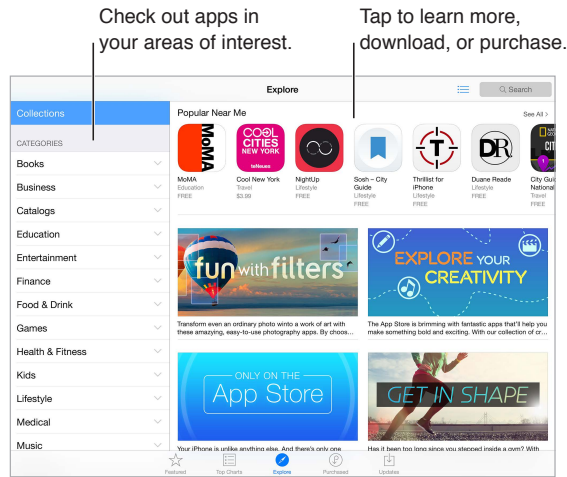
Check out apps in your areas of interest.

Tap to learn more, download, or purchase.

Explore

Search

Collections

CATEGORIES

Books

Business

Catalogs

Education

Entertainment

Finance

Food & Drink

Games

Health & Fitness

Kids

Lifestyle

Medical

Music

Popular Near Me

See All >

MoMA

MoMA
Education
FREE

COOL CITIES NEW YORK

Cool New York
Travel
$3.99

NightUp
Lifestyle
FREE

Sosh – City Guide
Lifestyle
FREE

Thrillist for iPhone
Lifestyle
FREE

DR

Duane Reade
Lifestyle
FREE

City Guide National
Travel
FREE

fun with filters

Transform even an ordinary photo winto a work of art with these amazing, easy-to-use photography apps. By choos...

EXPLORE YOUR CREATIVITY

The App Store is brimming with fantastic apps that'll help you make something bold and exciting. With our collection of cr...

ONLY ON THE App Store

Your iPhone is unlike anything else. And there's only one

GET IN SHAPE

Whether it's been two years since you stepped inside a gym?

Featured

Top Charts

Explore

Purchased

Updates